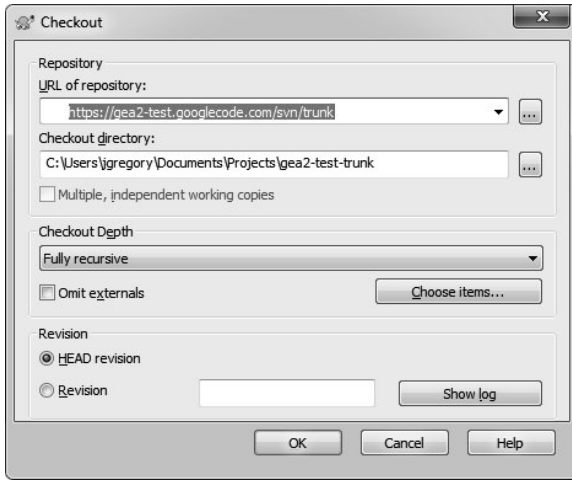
Checkout

Repository
URL of repository:
https://gea2-test.googlecode.com/svn/trunk
...
Checkout directory:
C:\Users\jgregory\Documents\Projects\gea2-test-trunk
...
Multiple, independent working copies

Checkout Depth
Fully recursive
Omit externals
Choose items...

Revision
HEAD revision
Revision
Show log

OK
Cancel
Help